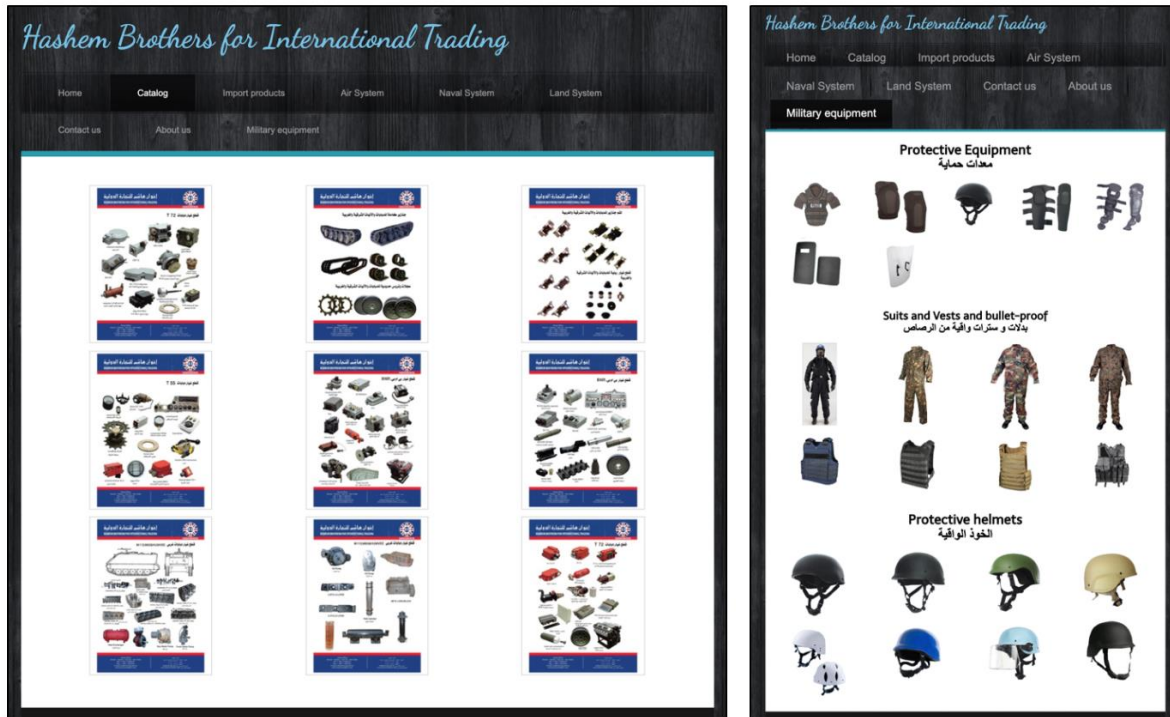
Hashem Brothers for International Trading

Home Catalog Import products Air System Naval System Land System

Contact us About us Military equipment

إخوان هاشم للتجارة الدولية

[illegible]

Hashem Brothers for International Trading

Home Catalog Import products Air System

Naval System Land System Contact us About us

Military equipment

Protective Equipment
معدات حماية

Suits and Vests and bullet-proof
بدلات و سترات واقية من الرصاص

Protective helmets
الخوذ الواقية